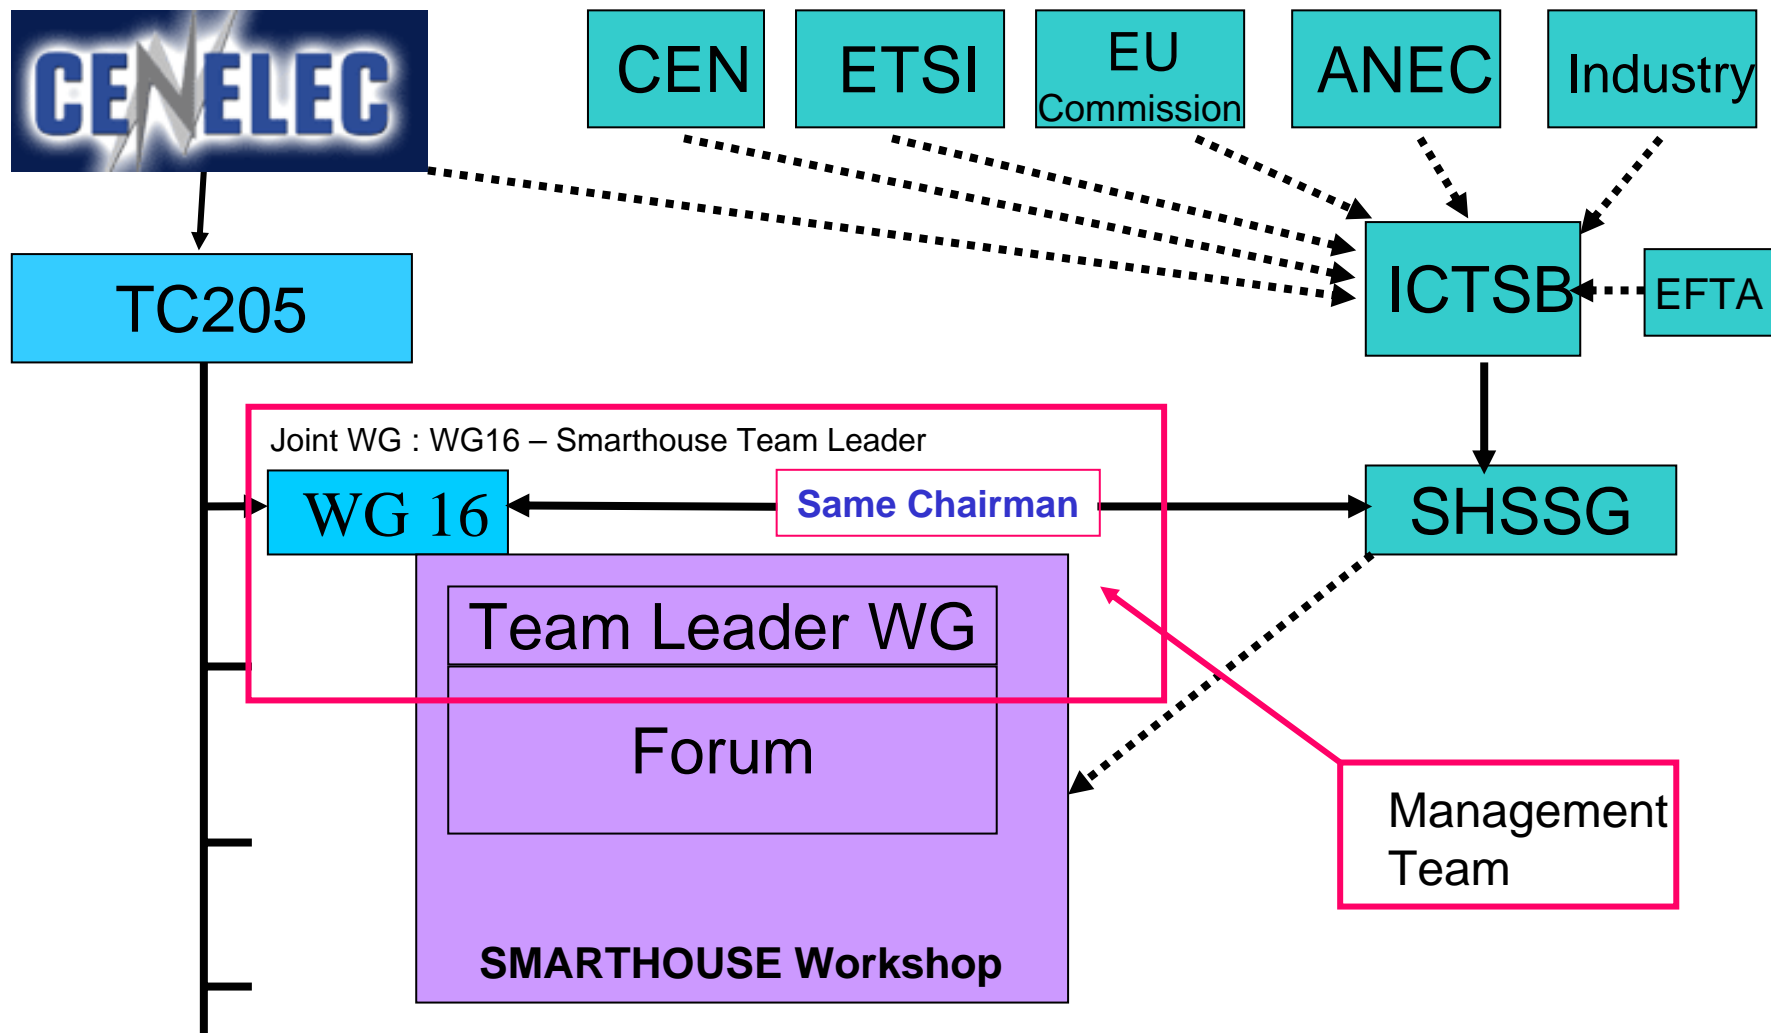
CENELEC

CEN

ETSI

EU Commission

ANEC

Industry

TC205

ICTSB

EFTA

Joint WG : WG16 – Smarthouse Team Leader

WG 16

Same Chairman

SHSSG

Team Leader WG

Forum

Management Team

SMARTHOUSE Workshop